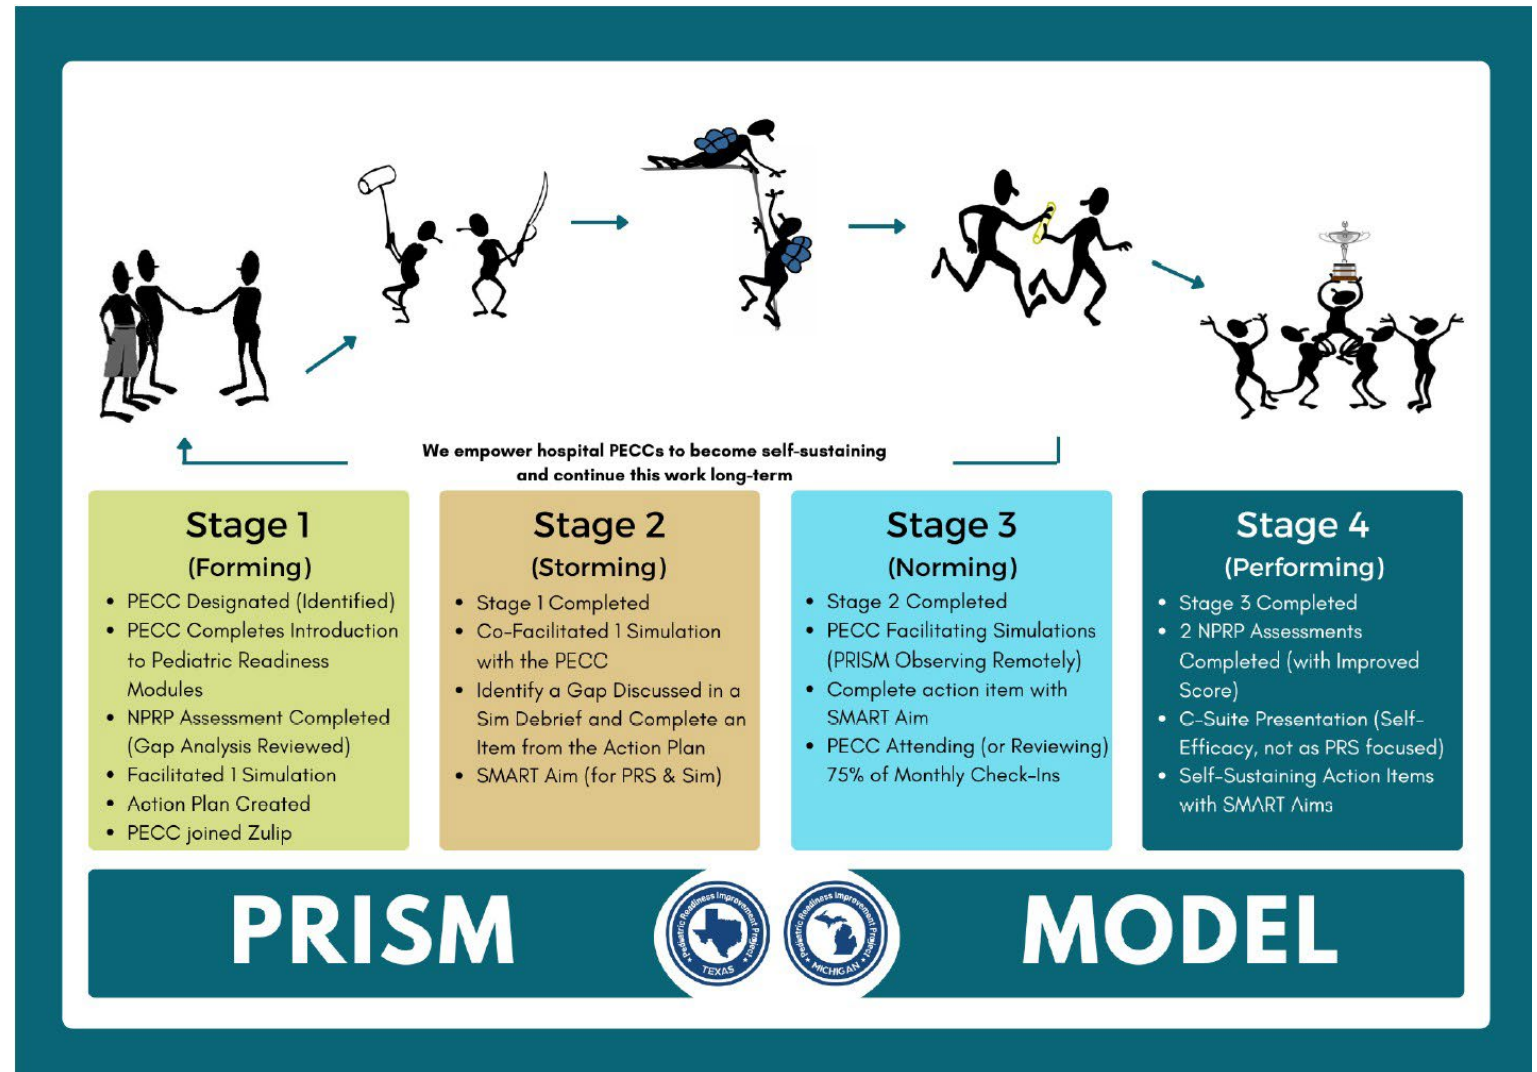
We empower hospital PECCs to become self-sustaining and continue this work long-term

Stage 1
(Forming)
- PECC Designated (Identified)
- PECC Completes Introduction to Pediatric Readiness Modules
- NPRP Assessment Completed (Gap Analysis Reviewed)
- Facilitated 1 Simulation
- Action Plan Created
- PECC joined Zulip

Stage 2
(Storming)
- Stage 1 Completed
- Co-Facilitated 1 Simulation with the PECC
- Identify a Gap Discussed in a Sim Debrief and Complete an Item from the Action Plan
- SMART Aim (for PRS & Sim)

Stage 3
(Norming)
- Stage 2 Completed
- PECC Facilitating Simulations (PRISM Observing Remotely)
- Complete action item with SMART Aim
- PECC Attending (or Reviewing) 75% of Monthly Check-Ins

Stage 4
(Performing)
- Stage 3 Completed
- 2 NPRP Assessments Completed (with Improved Score)
- C-Suite Presentation (Self-Efficacy, not as PRS focused)
- Self-Sustaining Action Items with SMART Aims

PRISM Pediatric Readiness Improvement Project TEXAS Pediatric Readiness Improvement Project MICHIGAN MODEL